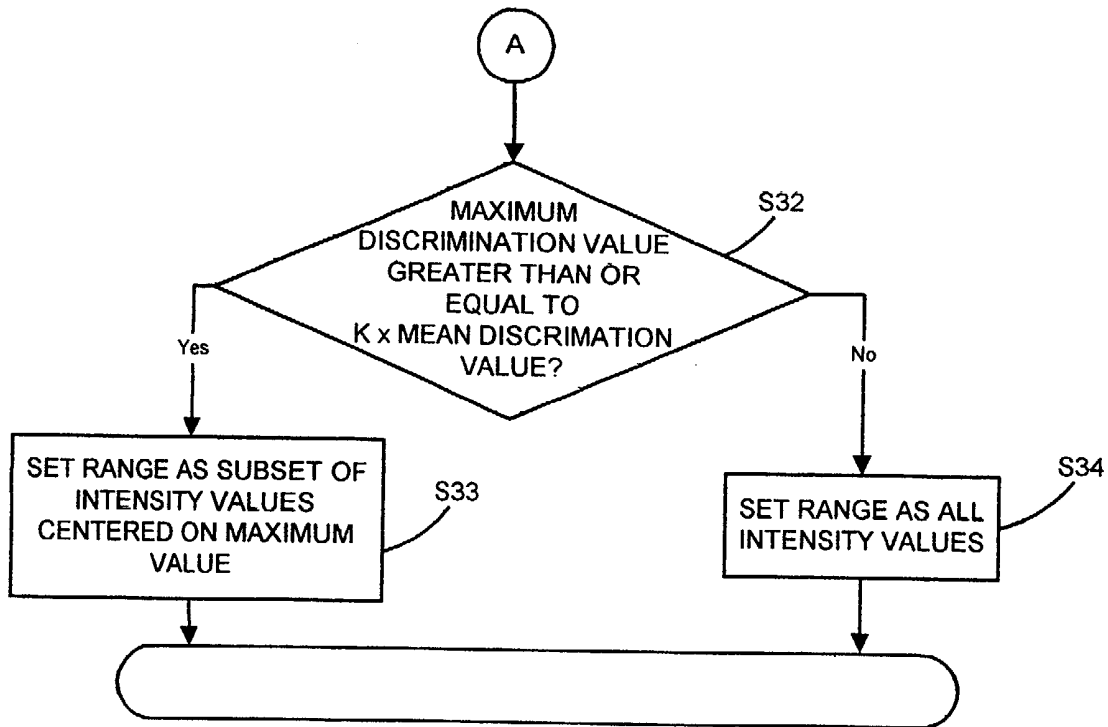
A

MAXIMUM DISCRIMINATION VALUE GREATER THAN OR EQUAL TO K x MEAN DISCRIMATION VALUE?

S32

Yes

No

SET RANGE AS SUBSET OF INTENSITY VALUES CENTERED ON MAXIMUM VALUE

S33

SET RANGE AS ALL INTENSITY VALUES

S34